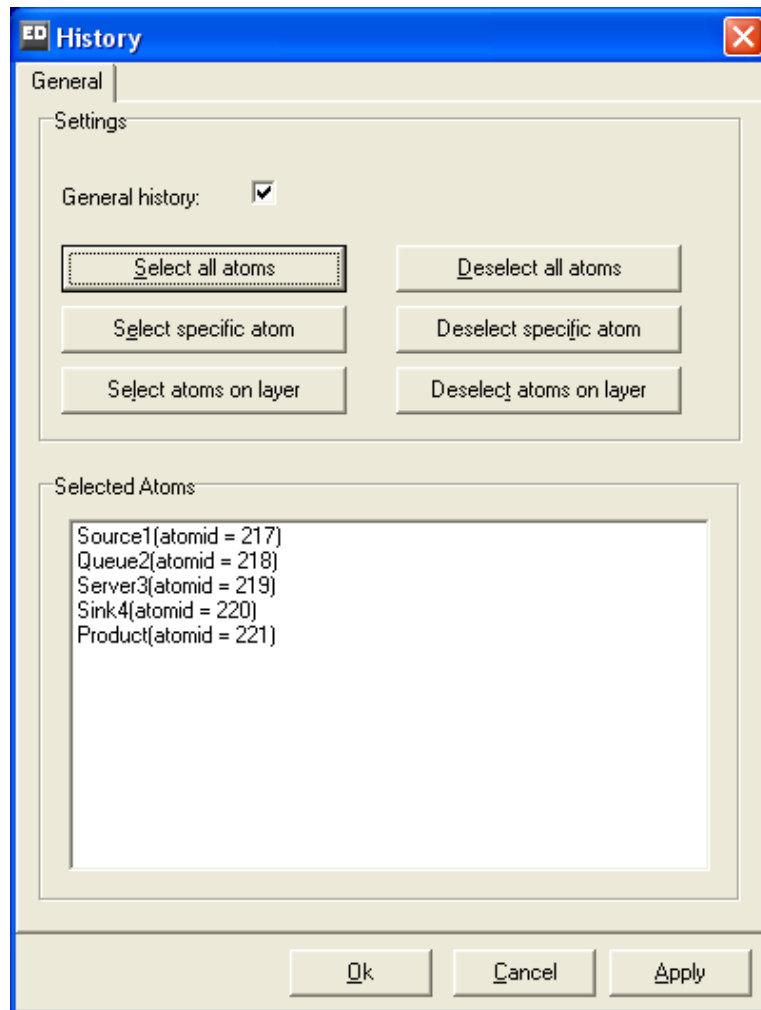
ED History

General

Settings

General history:

Select all atoms

Deselect all atoms

Select specific atom

Deselect specific atom

Select atoms on layer

Deselect atoms on layer

Selected Atoms

Source1(atomid = 217)
Queue2(atomid = 218)
Server3(atomid = 219)
Sink4(atomid = 220)
Product(atomid = 221)

Ok

Cancel

Apply